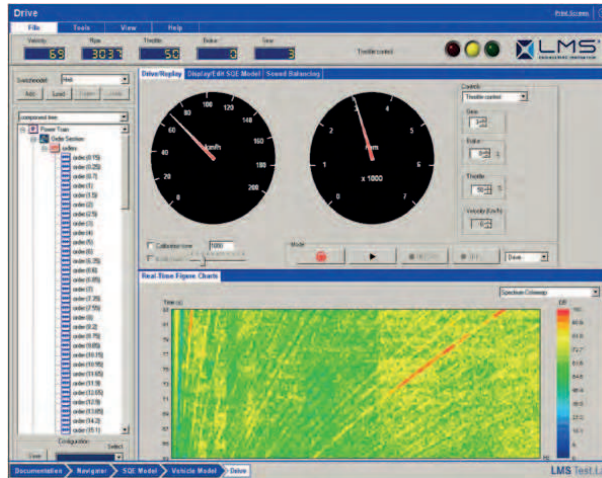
Drive

Print Screen

File Tools View Help

Velocity 69 Rpm 3037 Throttle 50 Brake 0 Gear 3

Throttle control

LMS

Switchmodel: Add Load

Component tree

Power Train
Order Section
orders
order (0.75)
order (0.25)
order (0.7)
order (1)
order (1.5)
order (2)
order (2.5)
order (3)
order (4)
order (5)
order (6)
order (6.25)
order (6.8)
order (6.75)
order (7)
order (7.25)
order (7.75)
order (8)
order (9)
order (9.2)
order (9.75)
order (9.8)
order (10.75)
order (10.95)
order (11.05)
order (11.9)
order (12.05)
order (12.9)
order (13)
order (13.05)
order (14.2)
order (15.1)

Configuration

Close

Drive/Replay Display/Edit SQE Model Sound Balancing

km/h
0 20 40 60 80 100 120 140 160 180 200

Rpm
x 1000
0 1 2 3 4 5 6 7

Controls
Throttle control
Gear
Brake
Throttle
Velocity (km/h)

Calibration time 1000

Mode

Real Time Figure Charts

Spectrum Colormap

Time (s)

dB

Documentation Navigator SQE Model Vehicle Model Drive

LMS Test.Lab